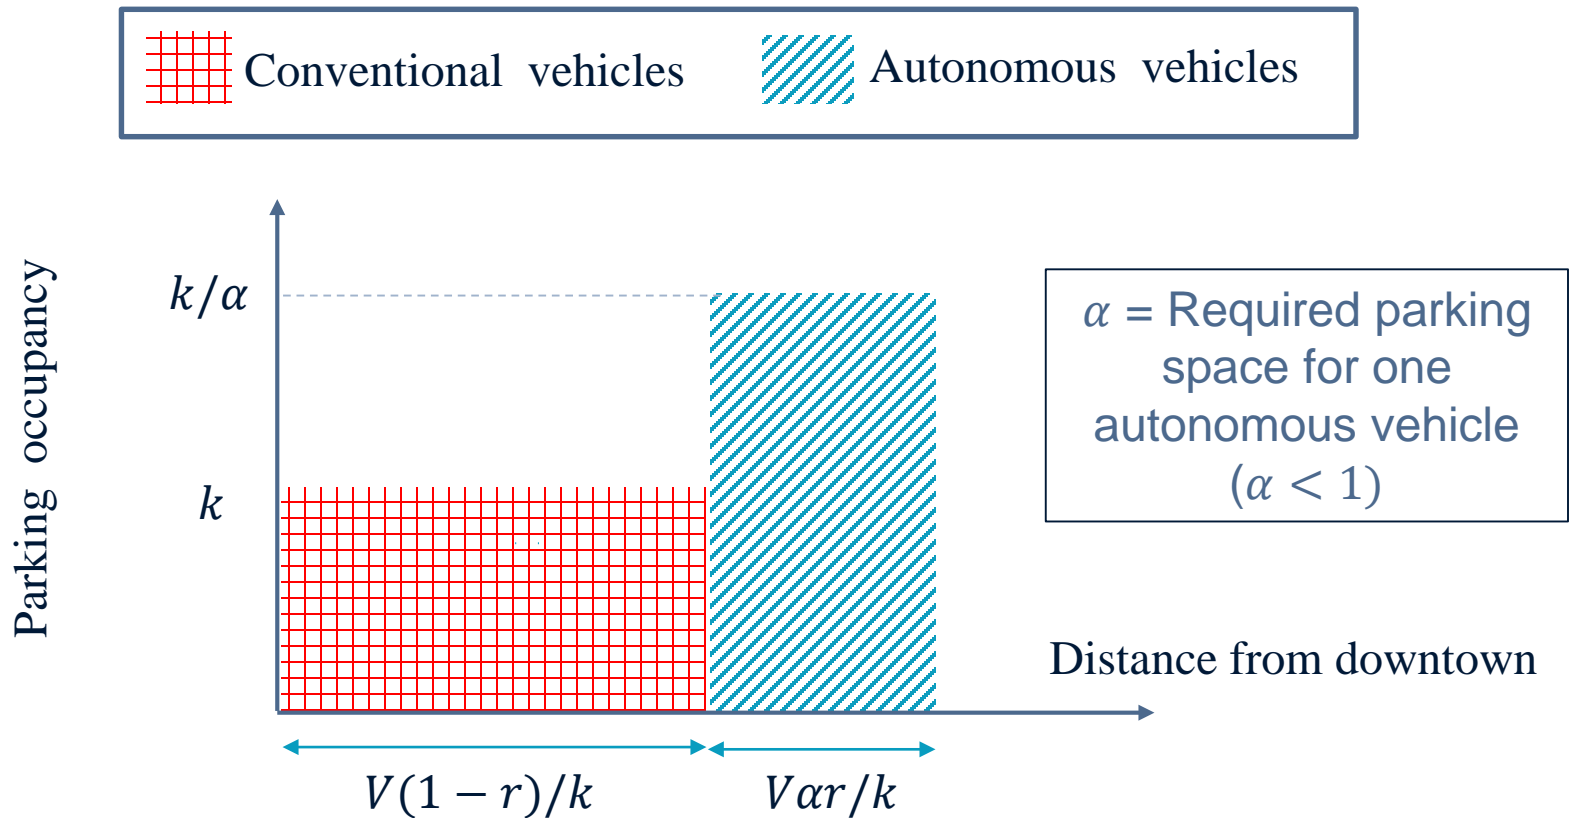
Conventional vehicles Autonomous vehicles

Parking occupancy

$k/\alpha$

$k$

$\alpha$ = Required parking space for one autonomous vehicle ($\alpha < 1$)

Distance from downtown

$V(1-r)/k$

$V\alpha r/k$